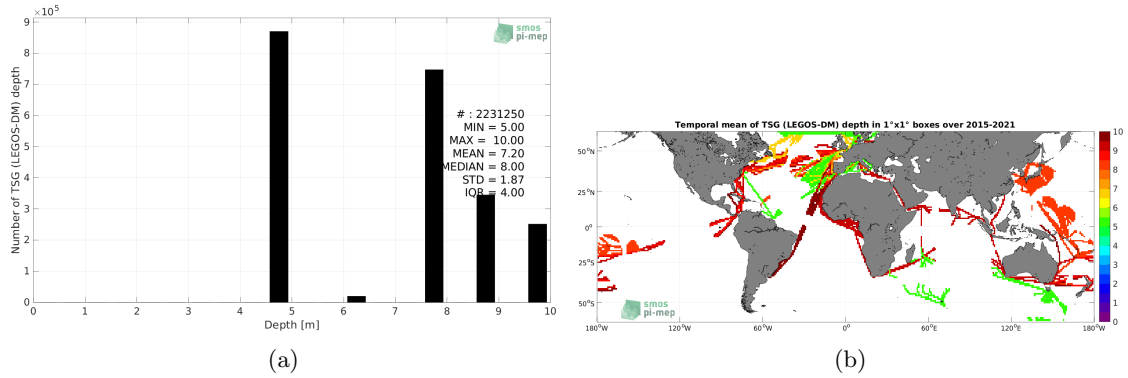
$\times10^5$

smos
pi-mep

Number of TSG (LEGOS-DM) depth

9
8
7
6
5
4
3
2
1
0

# : 2231250
MIN = 5.00
MAX = 10.00
MEAN = 7.20
MEDIAN = 8.00
STD = 1.87
IQR = 4.00

0 1 2 3 4 5 6 7 8 9 10

Depth [m]

(a)

Temporal mean of TSG (LEGOS-DM) depth in 1°x1° boxes over 2015-2021

50°N
25°N
0°
25°S
50°S

smos
pi-mep

180°W 120°W 60°W 0° 60°E 120°E 180°W

10
9
8
7
6
5
4
3
2
1
0

(b)